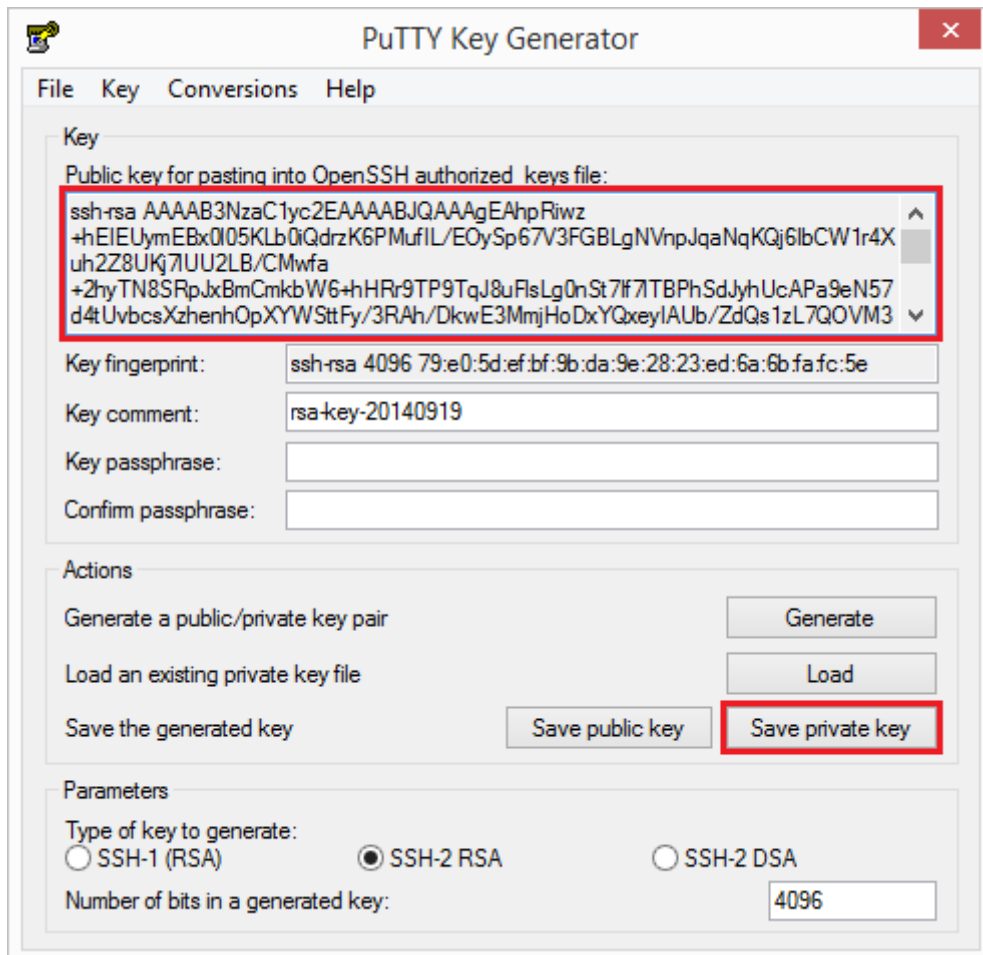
PuTTY Key Generator

File Key Conversions Help

Key

Public key for pasting into OpenSSH authorized_keys file:

ssh-rsa AAAAB3NzaC1yc2EAAAABJQAAAgEAhpRiwz
+hEIEUymEBx0I05KLb0iQdrzK6PMufIL/EOySp67V3FGBLgNVnpJqaNqKQj6lbCW1r4X
uh2Z8UKj7lUU2LB/CMwfa
+2hyTN8SRpJxBmCmkbW6+hHRr9TP9TqJ8uFlsLg0nSt7lf7lTBPhSdJyhUcAPa9eN57
d4tUvbcsXzhenhOpXYWSttFy/3RAh/DkwE3MmjHoDxYQxeylAUb/ZdQs1zL7QOVM3

Key fingerprint: ssh-rsa 4096 79:e0:5d:ef:bf:9b:da:9e:28:23:ed:6a:6b:fa:fc:5e

Key comment: rsa-key-20140919

Key passphrase:

Confirm passphrase:

Actions

Generate a public/private key pair Generate

Load an existing private key file Load

Save the generated key Save public key Save private key

Parameters

Type of key to generate:
SSH-1 (RSA) SSH-2 RSA SSH-2 DSA

Number of bits in a generated key: 4096